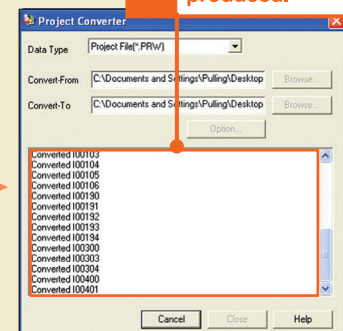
produced.

Project Converter

Data Type Project File(*.PRW)

Convert-From C:\Documents and Settings\Pulling\Desktop Browse...

Convert-To C:\Documents and Settings\Pulling\Desktop Browse...

Option...

Converted I00103
Converted I00104
Converted I00105
Converted I00106
Converted I00190
Converted I00191
Converted I00192
Converted I00193
Converted I00194
Converted I00300
Converted I00303
Converted I00304
Converted I00400
Converted I00401

Cancel Close Help